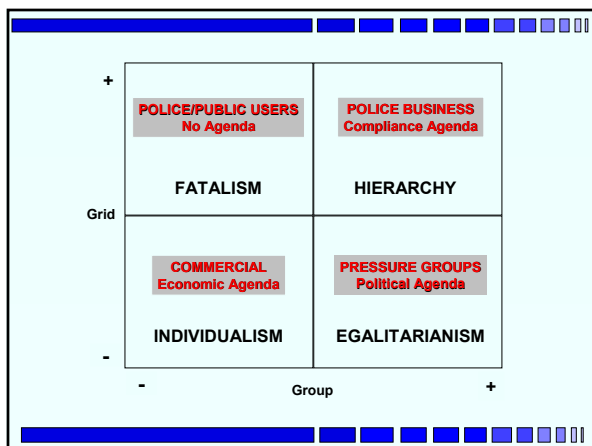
+

POLICE/PUBLIC USERS
No Agenda

POLICE BUSINESS
Compliance Agenda

FATALISM

HIERARCHY

Grid

COMMERCIAL
Economic Agenda

PRESSURE GROUPS
Political Agenda

INDIVIDUALISM

EGALITARIANISM

-

-

Group

+